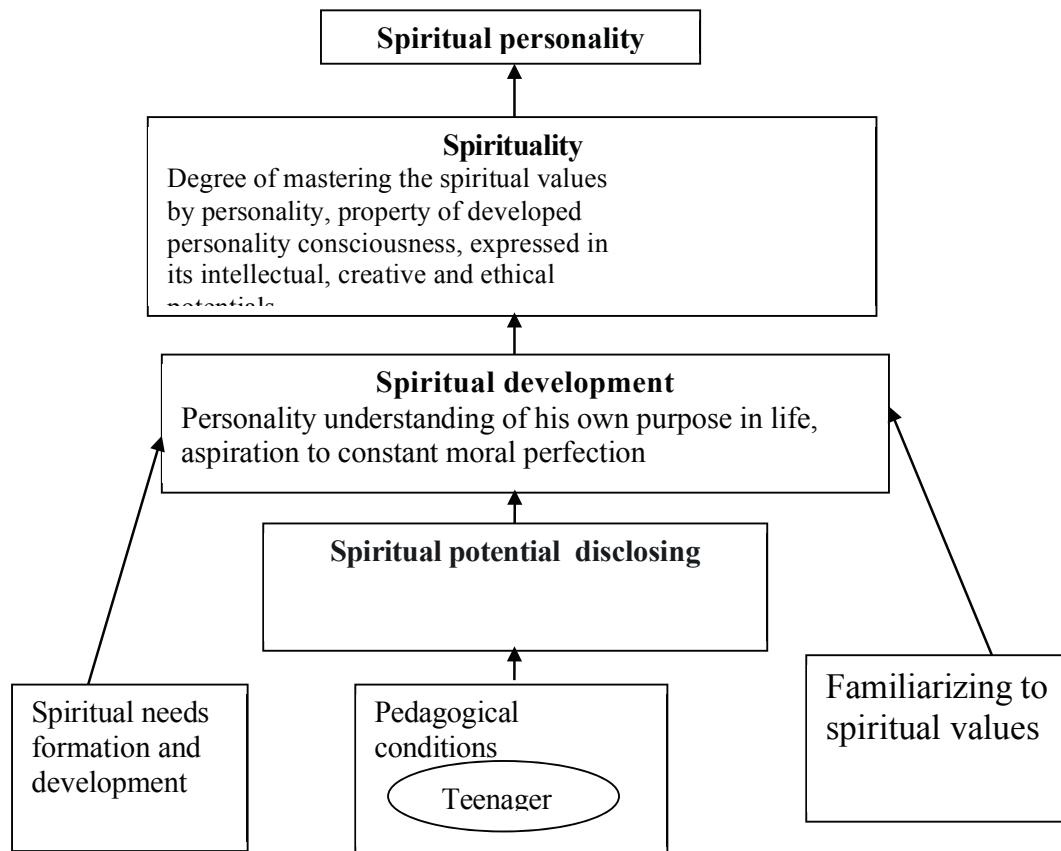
Spiritual personality

Spirituality
Degree of mastering the spiritual values by personality, property of developed personality consciousness, expressed in its intellectual, creative and ethical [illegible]

Spiritual development
Personality understanding of his own purpose in life, aspiration to constant moral perfection

Spiritual potential disclosing

Spiritual needs formation and development

Pedagogical conditions

Teenager

Familiarizing to spiritual values